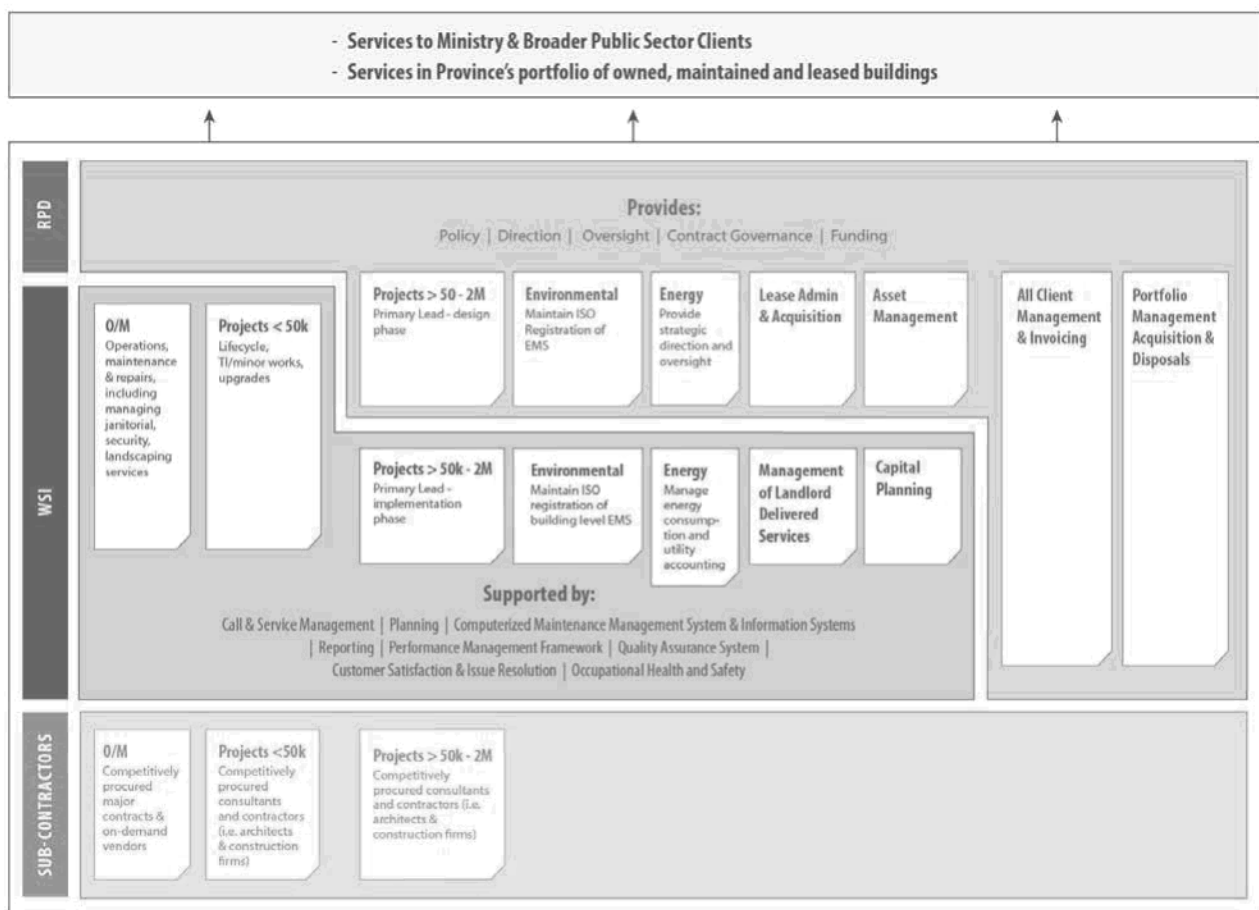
- Services to Ministry & Broader Public Sector Clients
- Services in Province's portfolio of owned, maintained and leased buildings

RPD

Provides:
Policy | Direction | Oversight | Contract Governance | Funding

Projects > 50 - 2M
Primary Lead - design phase

Environmental
Maintain ISO Registration of EMS

Energy
Provide strategic direction and oversight

Lease Admin & Acquisition

Asset Management

All Client Management & Invoicing

Portfolio Management Acquisition & Disposals

WSI

O/M
Operations, maintenance & repairs, including managing janitorial, security, landscaping services

Projects < 50k
Lifecycle, TI/minor works, upgrades

Projects > 50k - 2M
Primary Lead - implementation phase

Environmental
Maintain ISO registration of building level EMS

Energy
Manage energy consumption and utility accounting

Management of Landlord Delivered Services

Capital Planning

Supported by:
Call & Service Management | Planning | Computerized Maintenance Management System & Information Systems | Reporting | Performance Management Framework | Quality Assurance System | Customer Satisfaction & Issue Resolution | Occupational Health and Safety

SUB-CONTRACTORS

O/M
Competitively procured major contracts & on-demand vendors

Projects <50k
Competitively procured consultants and contractors (i.e. architects & construction firms)

Projects > 50k - 2M
Competitively procured consultants and contractors (i.e. architects & construction firms)